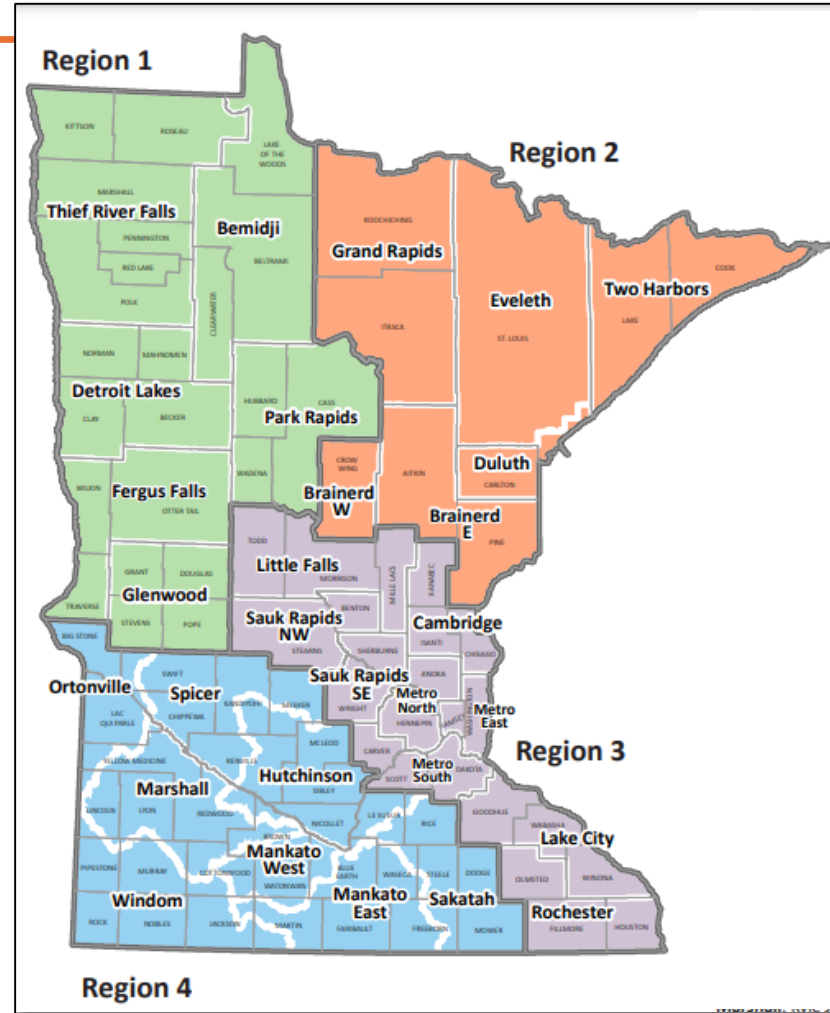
Region 1

KITTSON
ROSEAU
LAKE OF THE WOODS
MARSHALL
Thief River Falls
PENNINGTON
RED LAKE
POLK
Bemidji
BELTRAMI
CLEARWATER
NORMAN
MAHNOMEN
Detroit Lakes
CLAY
BECKER
HUBBARD
CASS
Park Rapids
WADENA
WILKIN
Fergus Falls
OTTER TAIL
GRANT
DOUGLAS
Glenwood
TRAVERSE
STEVENS
POPE

Region 2

KOOCHICHING
Grand Rapids
ITASCA
Eveleth
ST. LOUIS
Two Harbors
LAKE
COOK
CROW WING
Brainerd W
AITKIN
Duluth
CARLTON
Brainerd E
PINE

Region 3

TODD
Little Falls
MORRISON
MILLE LACS
KANABEC
BENTON
Sauk Rapids NW
STEARNS
Cambridge
SHERBURNE
ISANTI
CHISAGO
Sauk Rapids SE
WRIGHT
ANOKA
Metro North
HENNEPIN
RAMSEY
WASHINGTON
Metro East
CARVER
SCOTT
Metro South
DAKOTA
GOODHUE
WABASHA
Lake City
OLMSTED
WINONA
Rochester
FILLMORE
HOUSTON

Region 4

BIG STONE
Ortonville
SWIFT
Spicer
KANDIYOHI
MEEKER
LAC QUI PARLE
CHIPPEWA
MCLEOD
YELLOW MEDICINE
RENVILLE
Marshall
Hutchinson
SIBLEY
LINCOLN
LYON
REDWOOD
NICOLLET
LE SUEUR
RICE
BROWN
Mankato West
PIPESTONE
MURRAY
COTTONWOOD
BLUE EARTH
WASECA
STEELE
DODGE
WATONWAN
Windom
Mankato East
Sakatah
ROCK
NOBLES
JACKSON
MARTIN
FARIBAULT
FREEBORN
MOWER